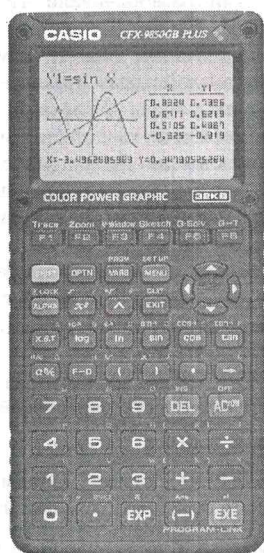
CASIO CFX-9850GB PLUS

Y1=sin X

| X | Y1 |
|---|---|
| 0.8224 | 0.5386 |
| 0.6411 | 0.6219 |
| 0.5105 | 0.4887 |
| -0.329 | -0.319 |

X=-3.4962085903 Y=0.34130525284

COLOR POWER GRAPHIC 32KB

Trace Zoom V-Window Sketch G-Solv G↔T
F1 F2 F3 F4 F5 F6

SHIFT OPTN VARS MENU

ALPHA $x^2$ ^ EXIT

X,θ,T log ln sin cos tan

a b/c F↔D ( ) , →

7 8 9 DEL AC/ON

4 5 6 × ÷

1 2 3 + −

0 . EXP (−) EXE

PROGRAM-LINK